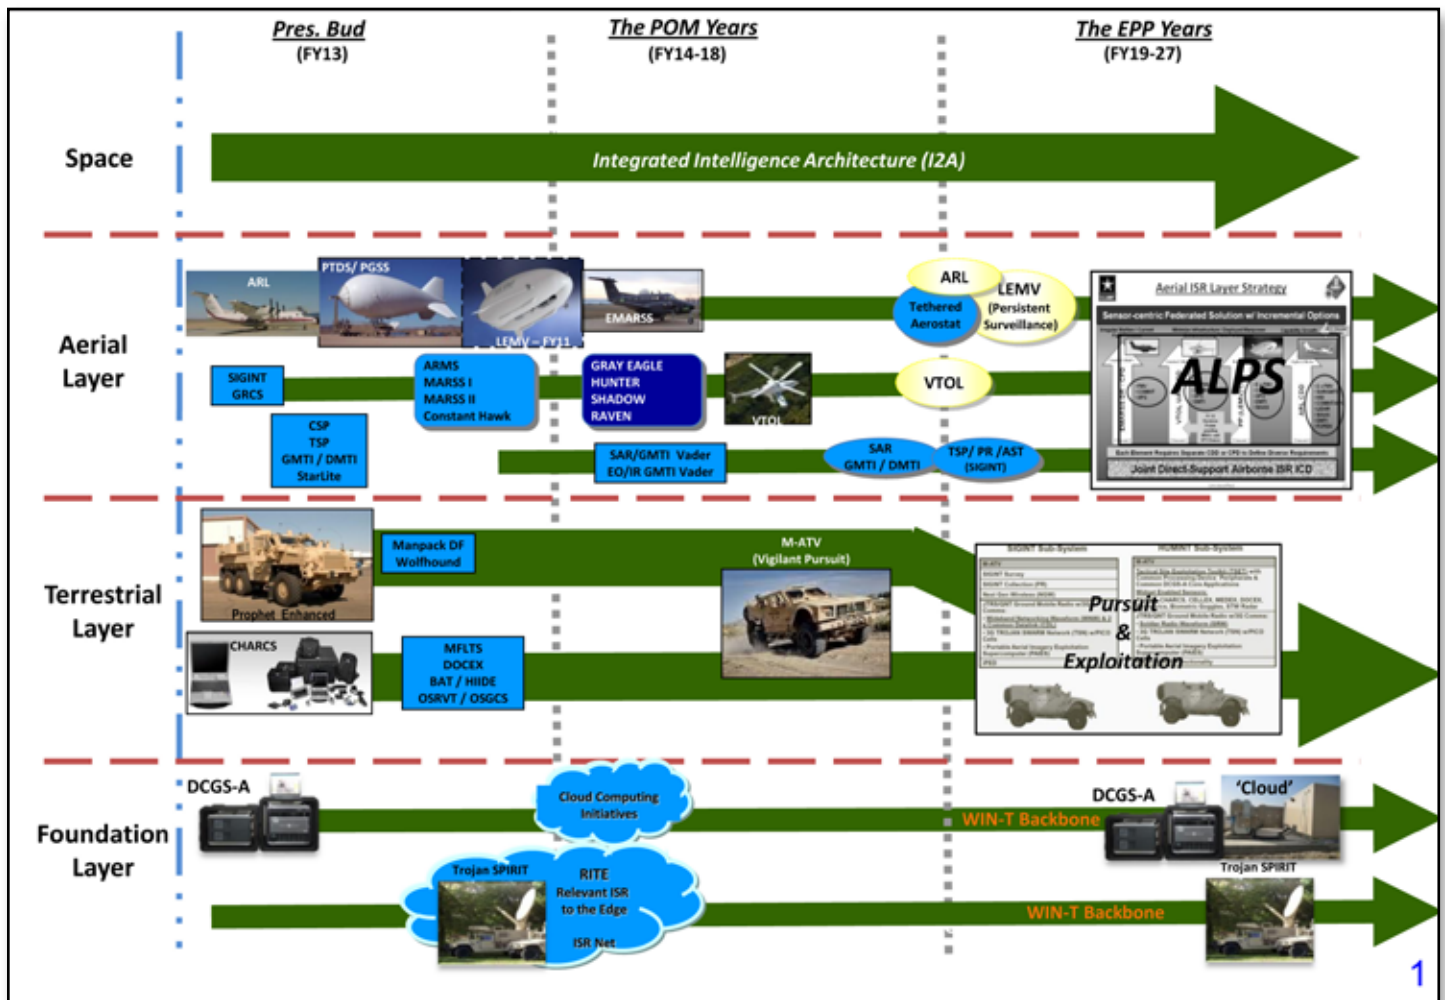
Pres. Bud
(FY13)

The POM Years
(FY14-18)

The EPP Years
(FY19-27)

Space

Integrated Intelligence Architecture (I2A)

Aerial Layer

ARL

PTDS/ PGSS

LEMV – FY11

EMARSS

ARL

Tethered Aerostat

LEMV (Persistent Surveillance)

Aerial ISR Layer Strategy

Sensor-centric Federated Solution w/ Incremental Options

ALPS

Joint Direct Support Airborne ISR ICD

SIGINT GRCS

ARMS
MARSS I
MARSS II
Constant Hawk

GRAY EAGLE
HUNTER
SHADOW
RAVEN

VTOL

VTOL

CSP
TSP
GMTI / DMTI
StarLite

SAR/GMTI Vader
EO/IR GMTI Vader

SAR
GMTI / DMTI

TSP/ PR /AST (SIGINT)

Terrestrial Layer

Prophet Enhanced

Manpack DF Wolfhound

M-ATV (Vigilant Pursuit)

SIGINT Sub-System

HUMINT Sub-System

Pursuit & Exploitation

CHARCS

MFLTS
DOCEX
BAT / HIIDE
OSRVT / OSGCS

Foundation Layer

DCGS-A

Cloud Computing Initiatives

WIN-T Backbone

DCGS-A

'Cloud'

Trojan SPIRIT

RITE
Relevant ISR to the Edge

ISR Net

Trojan SPIRIT

WIN-T Backbone

1